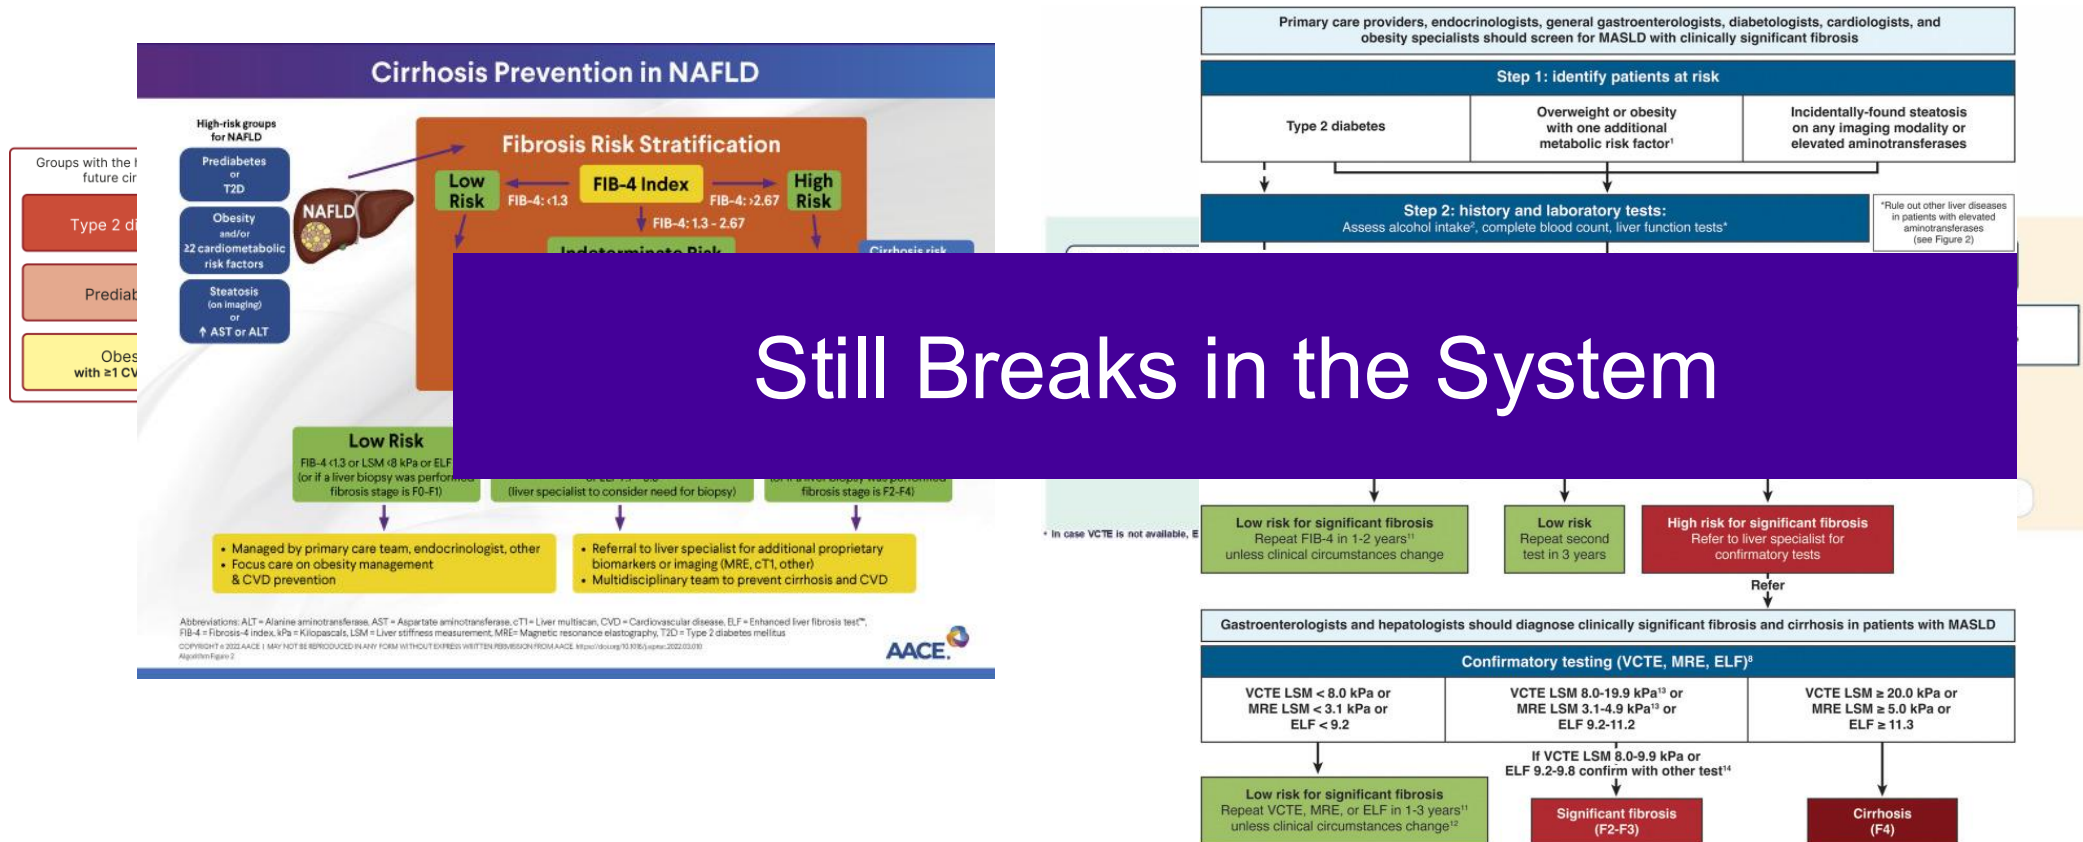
Groups with the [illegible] future cir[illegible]

Type 2 di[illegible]

Prediab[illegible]

Obes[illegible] with ≥1 CV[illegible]

Cirrhosis Prevention in NAFLD

High-risk groups for NAFLD

Prediabetes or T2D

Obesity and/or ≥2 cardiometabolic risk factors

Steatosis (on imaging) or ↑ AST or ALT

NAFLD

Fibrosis Risk Stratification

Low Risk

FIB-4: <1.3

FIB-4 Index

FIB-4: >2.67

High Risk

FIB-4: 1.3 - 2.67

Indeterminate Risk

Cirrhosis risk

Low Risk

FIB-4 <1.3 or LSM <8 kPa or ELF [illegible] (or if a liver biopsy was perfor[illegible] fibrosis stage is F0-F1)

(liver specialist to consider need for biopsy)

fibrosis stage is F2-F4)

• Managed by primary care team, endocrinologist, other
• Focus care on obesity management & CVD prevention

• Referral to liver specialist for additional proprietary biomarkers or imaging (MRE, cT1, other)
• Multidisciplinary team to prevent cirrhosis and CVD

Abbreviations: ALT = Alanine aminotransferase, AST = Aspartate aminotransferase, cT1 = Liver multiscan, CVD = Cardiovascular disease, ELF = Enhanced liver fibrosis test™, FIB-4 = Fibrosis-4 index, kPa = Kilopascals, LSM = Liver stiffness measurement, MRE = Magnetic resonance elastography, T2D = Type 2 diabetes mellitus
COPYRIGHT © 2022 AACE | MAY NOT BE REPRODUCED IN ANY FORM WITHOUT EXPRESS WRITTEN PERMISSION FROM AACE. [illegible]
Algorithm Figure 2

AACE

Primary care providers, endocrinologists, general gastroenterologists, diabetologists, cardiologists, and obesity specialists should screen for MASLD with clinically significant fibrosis

Step 1: identify patients at risk

Type 2 diabetes

Overweight or obesity with one additional metabolic risk factor¹

Incidentally-found steatosis on any imaging modality or elevated aminotransferases

Step 2: history and laboratory tests:
Assess alcohol intake², complete blood count, liver function tests*

*Rule out other liver diseases in patients with elevated aminotransferases (see Figure 2)

Still Breaks in the System

• In case VCTE is not available, E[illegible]

Low risk for significant fibrosis
Repeat FIB-4 in 1-2 years¹¹ unless clinical circumstances change

Low risk
Repeat second test in 3 years

High risk for significant fibrosis
Refer to liver specialist for confirmatory tests

Refer

Gastroenterologists and hepatologists should diagnose clinically significant fibrosis and cirrhosis in patients with MASLD

Confirmatory testing (VCTE, MRE, ELF)⁸

VCTE LSM < 8.0 kPa or MRE LSM < 3.1 kPa or ELF < 9.2

VCTE LSM 8.0-19.9 kPa¹³ or MRE LSM 3.1-4.9 kPa¹³ or ELF 9.2-11.2

VCTE LSM ≥ 20.0 kPa or MRE LSM ≥ 5.0 kPa or ELF ≥ 11.3

If VCTE LSM 8.0-9.9 kPa or ELF 9.2-9.8 confirm with other test¹⁴

Low risk for significant fibrosis
Repeat VCTE, MRE, or ELF in 1-3 years¹¹ unless clinical circumstances change¹²

Significant fibrosis (F2-F3)

Cirrhosis (F4)